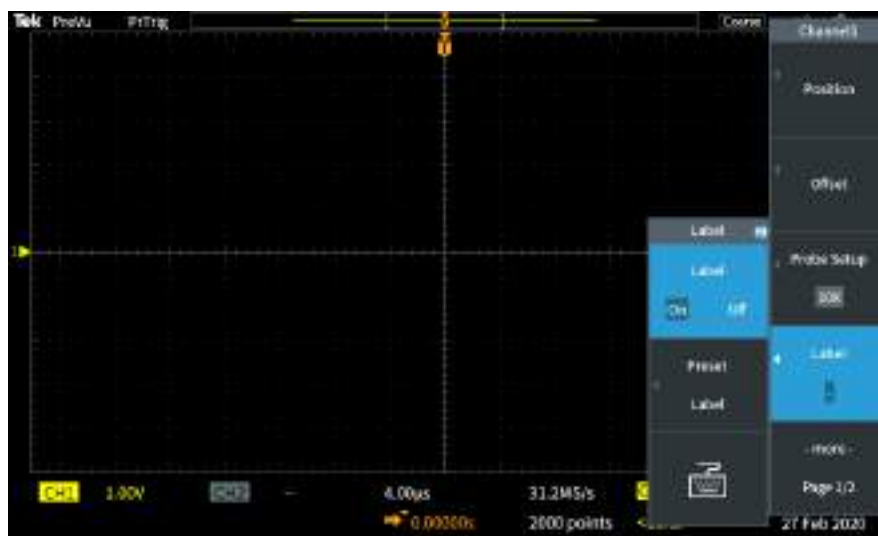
Tek PreVu PrTrig

Coarse

Channel1

Position

Offset

Label

Label

On Off

Probe Setup

10X

Label

Preset

Label

- more -

Page 1/2

CH1 1.00V CH2 --

4.00μs

0.00000s

31.2MS/s

2000 points

27 Feb 2020